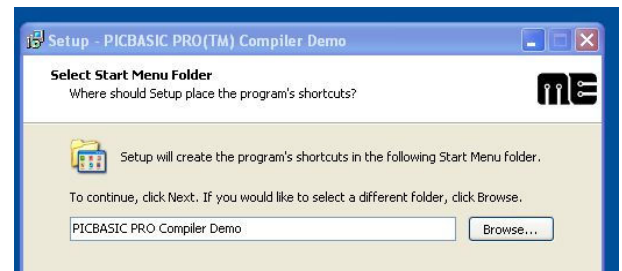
Setup - PICBASIC PRO(TM) Compiler Demo

Select Start Menu Folder
Where should Setup place the program's shortcuts?

Setup will create the program's shortcuts in the following Start Menu folder.

To continue, click Next. If you would like to select a different folder, click Browse.

PICBASIC PRO Compiler Demo

Browse...